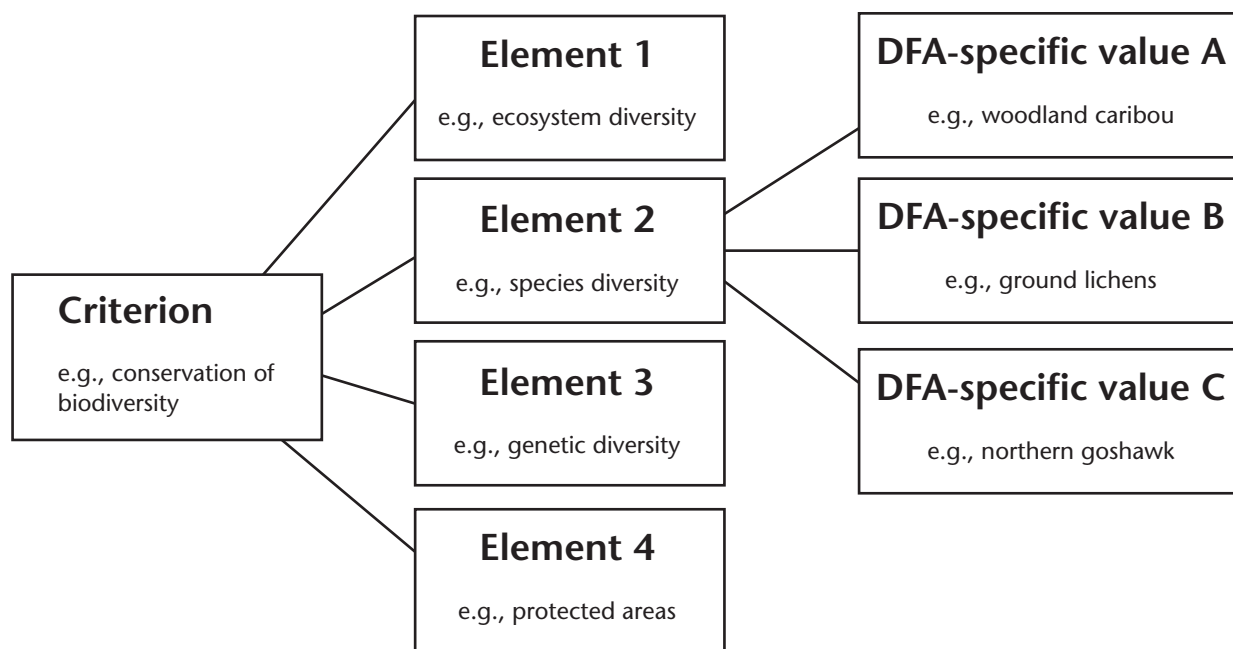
Criterion

e.g., conservation of biodiversity

Element 1

e.g., ecosystem diversity

Element 2

e.g., species diversity

Element 3

e.g., genetic diversity

Element 4

e.g., protected areas

DFA-specific value A

e.g., woodland caribou

DFA-specific value B

e.g., ground lichens

DFA-specific value C

e.g., northern goshawk